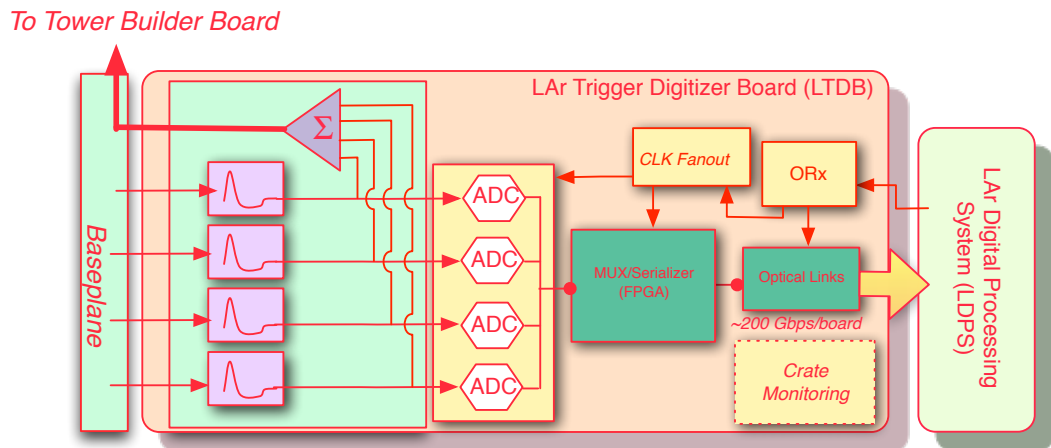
To Tower Builder Board

LAr Trigger Digitizer Board (LTDB)

Baseplane

$\Sigma$

ADC

ADC

ADC

ADC

CLK Fanout

ORx

MUX/Serializer (FPGA)

Optical Links

~200 Gbps/board

Crate Monitoring

LAr Digital Processing System (LDPS)